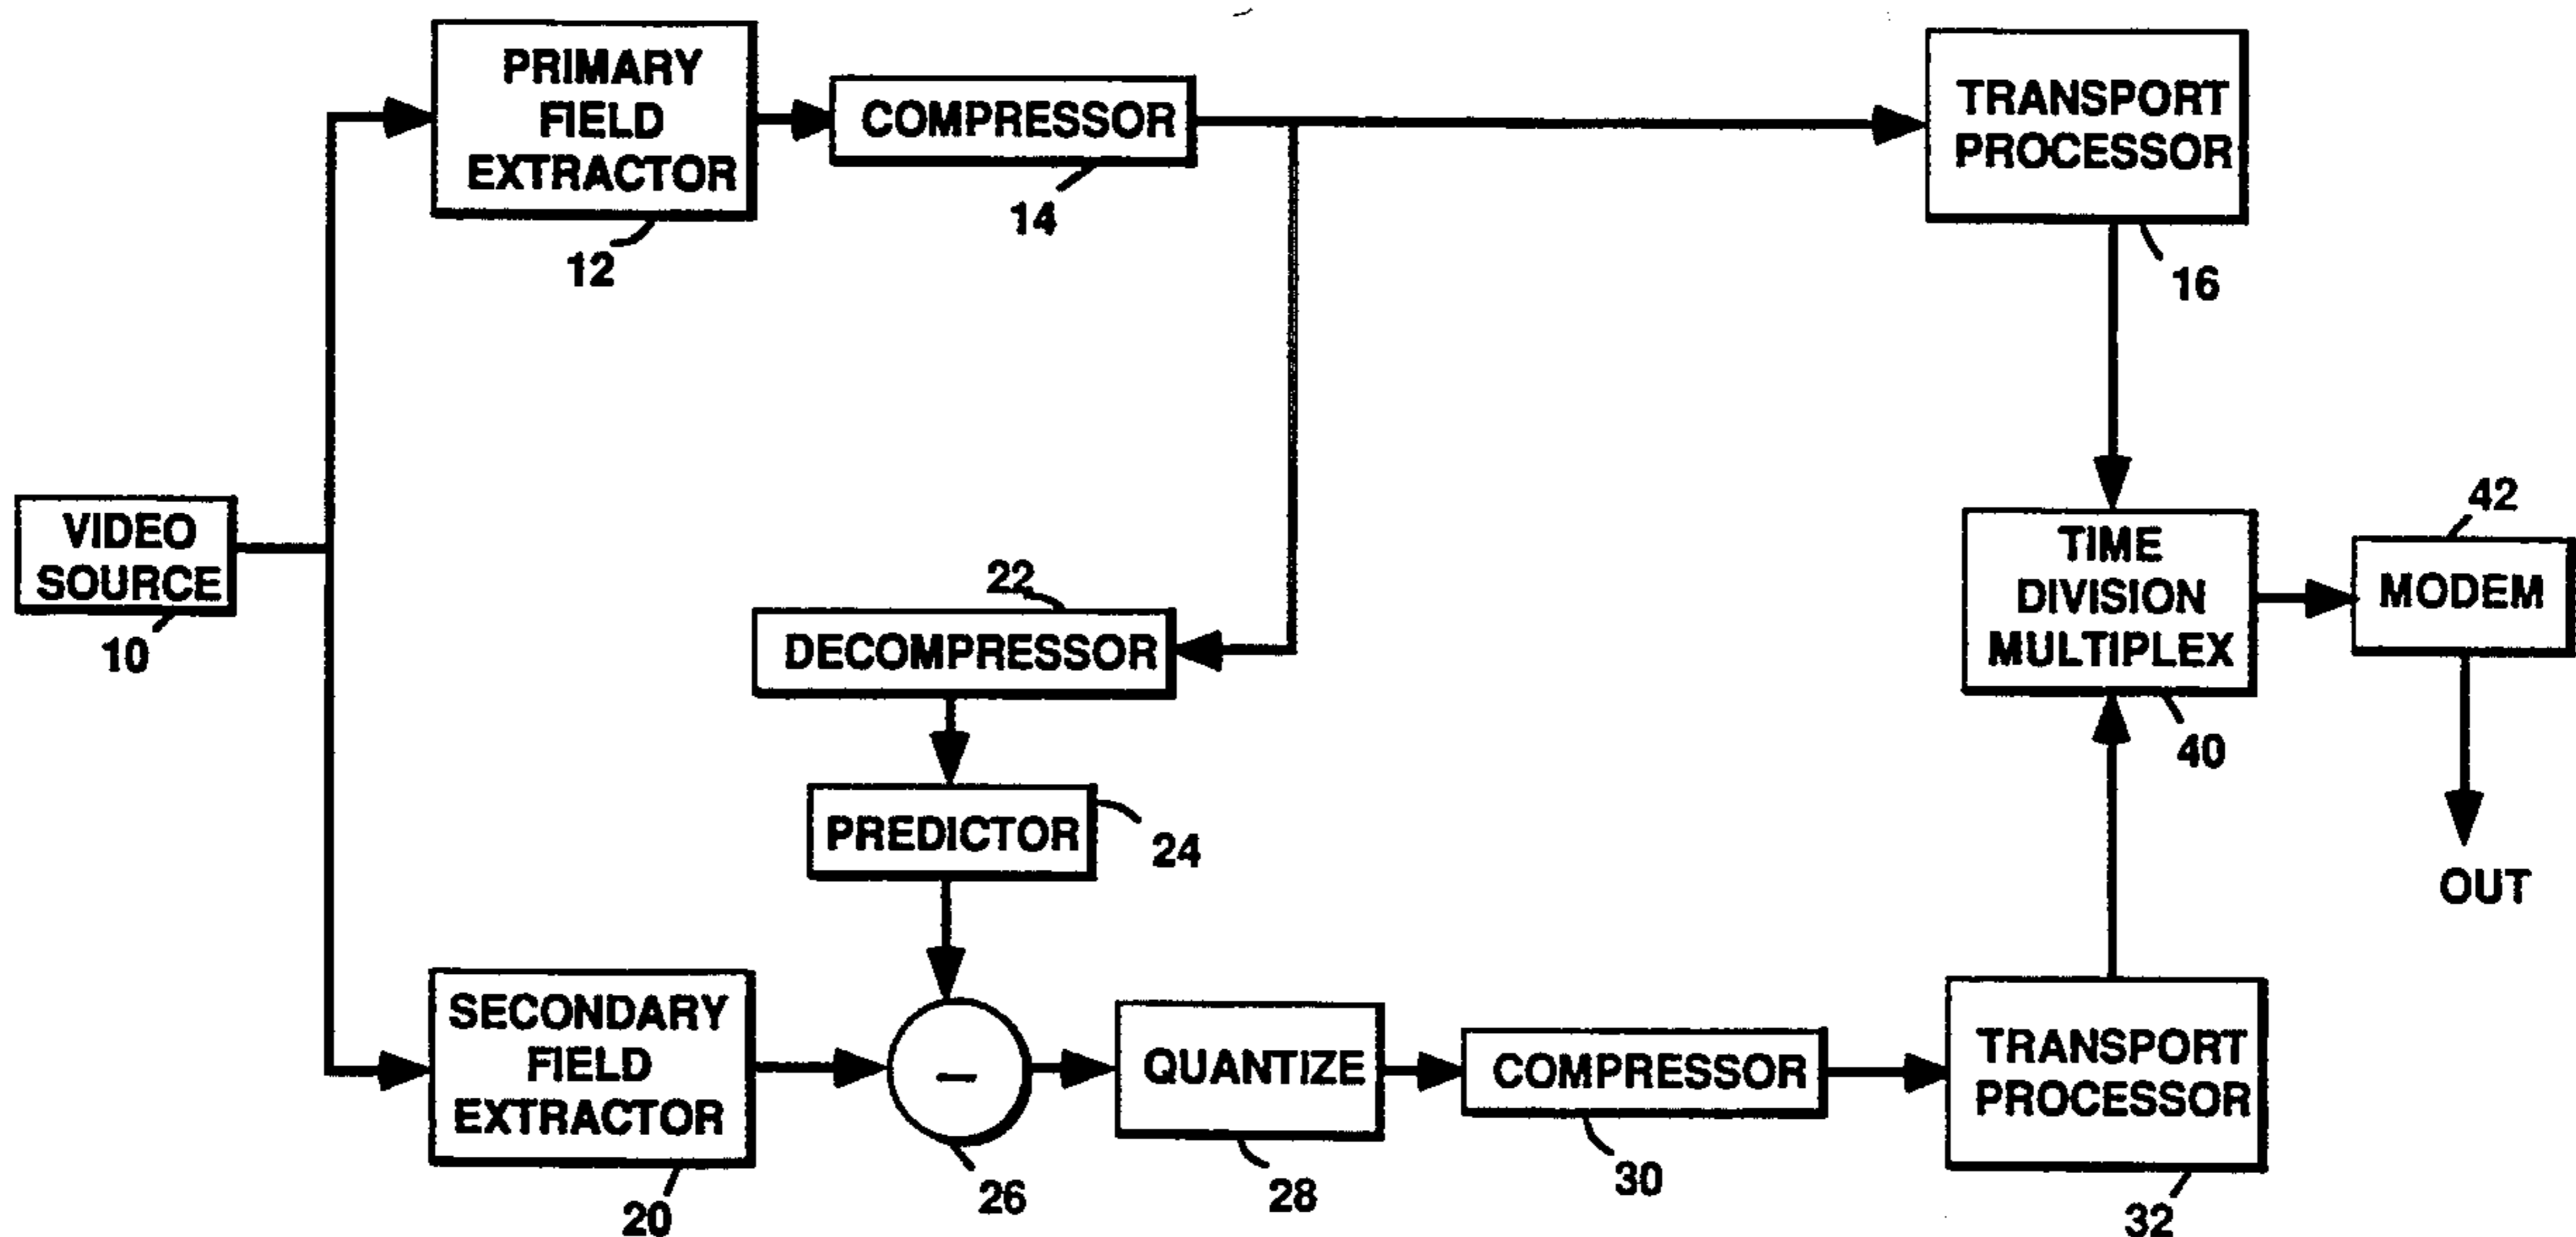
PRIMARY FIELD EXTRACTOR
12

COMPRESSOR
14

TRANSPORT PROCESSOR
16

VIDEO SOURCE
10

22
DECOMPRESSOR

TIME DIVISION MULTIPLEX
40

42
MODEM

OUT

PREDICTOR
24

SECONDARY FIELD EXTRACTOR
20

–
26

QUANTIZE
28

COMPRESSOR
30

TRANSPORT PROCESSOR
32